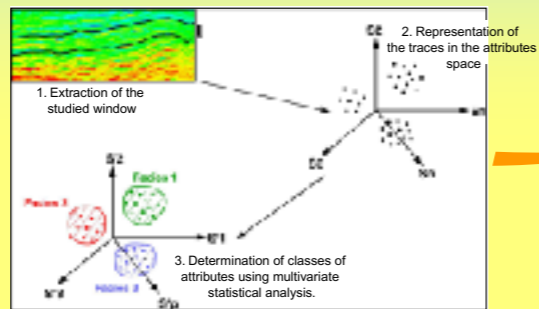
1. Extraction of the studied window

2. Representation of the traces in the attributes space

at

3. Determination of classes of attributes using multivariate statistical analysis.

Facies 1

Facies 3

Facies 2

f1

f2

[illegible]